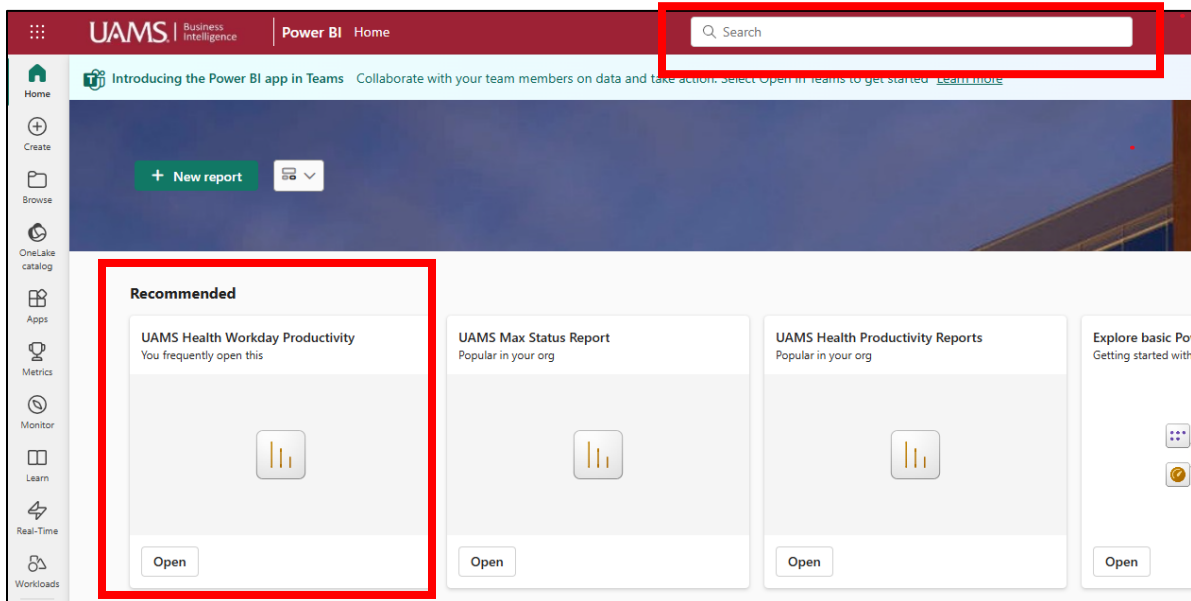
UAMS | Business Intelligence

Power BI Home

Search

Home

Create

Browse

OneLake catalog

Apps

Metrics

Monitor

Learn

Real-Time

Workloads

Introducing the Power BI app in Teams Collaborate with your team members on data and take action. Select Open in Teams to get started Learn more

New report

Recommended

UAMS Health Workday Productivity
You frequently open this
Open

UAMS Max Status Report
Popular in your org
Open

UAMS Health Productivity Reports
Popular in your org
Open

Explore basic Po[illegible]
Getting started with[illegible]
Open